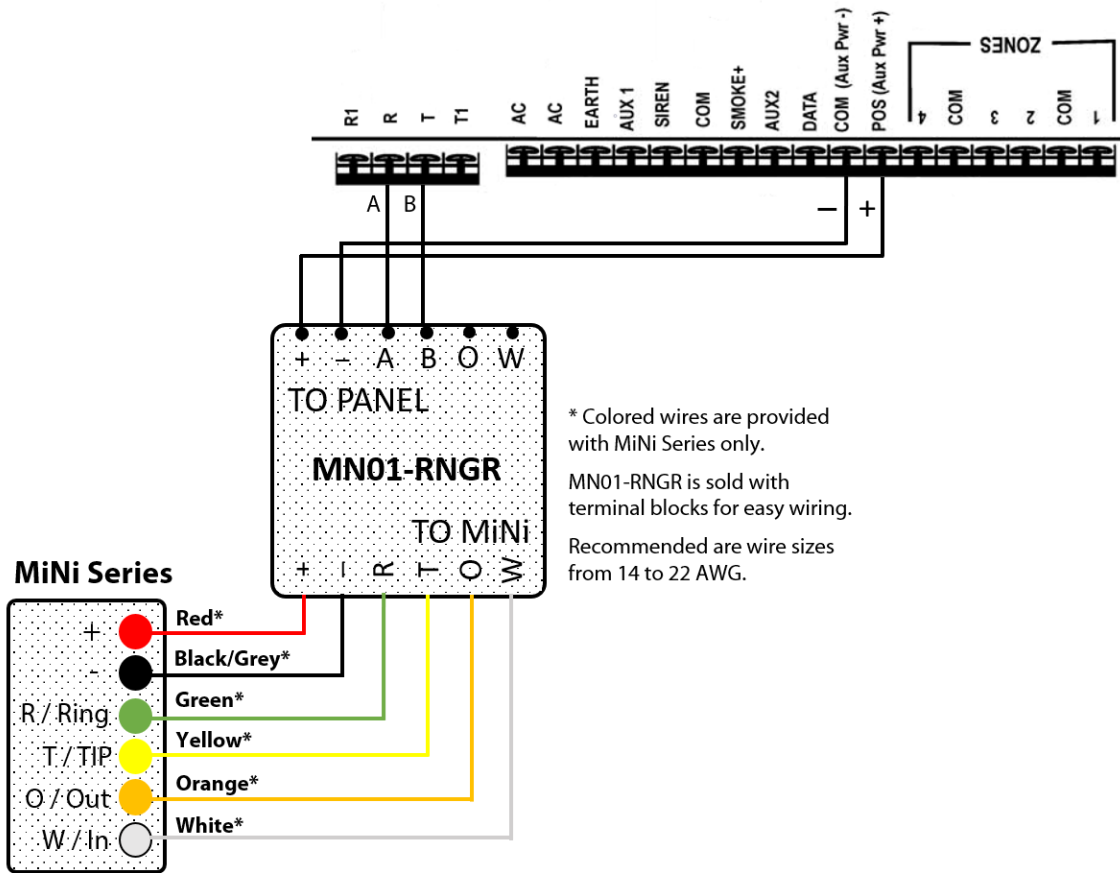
R1 R T T1 AC AC EARTH AUX 1 SIREN COM SMOKE+ AUX2 DATA COM (Aux Pwr -) POS (Aux Pwr +) 4 COM 3 2 COM 1

ZONES

A B

– +

+ – A B O W

TO PANEL

MN01-RNGR

TO MiNi

+ – R T O W

* Colored wires are provided with MiNi Series only.

MN01-RNGR is sold with terminal blocks for easy wiring.

Recommended are wire sizes from 14 to 22 AWG.

MiNi Series

+
-
R / Ring
T / TIP
O / Out
W / In

Red*
Black/Grey*
Green*
Yellow*
Orange*
White*